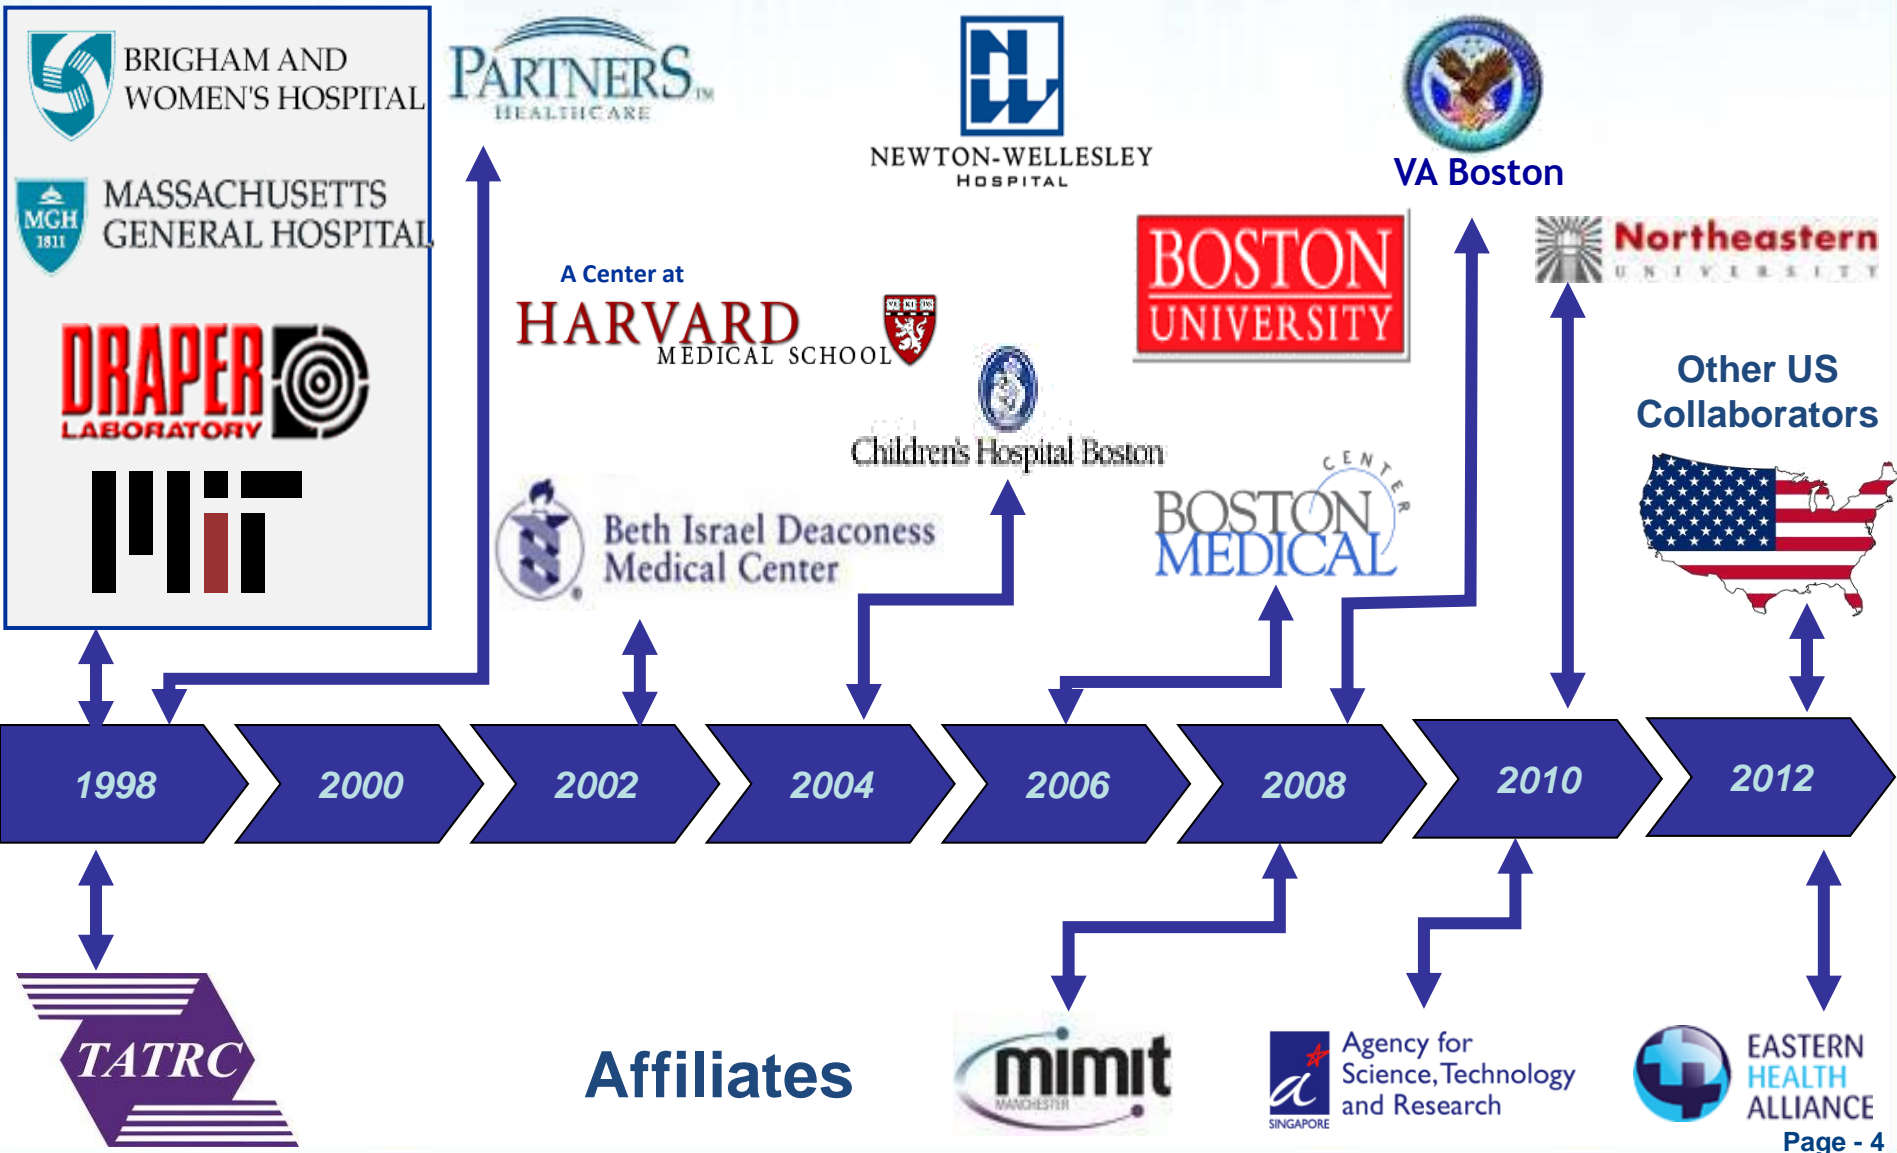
BRIGHAM AND WOMEN'S HOSPITAL

MGH 1811 MASSACHUSETTS GENERAL HOSPITAL

DRAPER LABORATORY

MIT

PARTNERS HEALTHCARE

NEWTON-WELLESLEY HOSPITAL

VA Boston

A Center at HARVARD MEDICAL SCHOOL

BOSTON UNIVERSITY

Northeastern UNIVERSITY

Children's Hospital Boston

Other US Collaborators

Beth Israel Deaconess Medical Center

BOSTON MEDICAL CENTER

1998

2000

2002

2004

2006

2008

2010

2012

TATRC

Affiliates

mimit MANCHESTER

Agency for Science, Technology and Research SINGAPORE

EASTERN HEALTH ALLIANCE

Page - 4